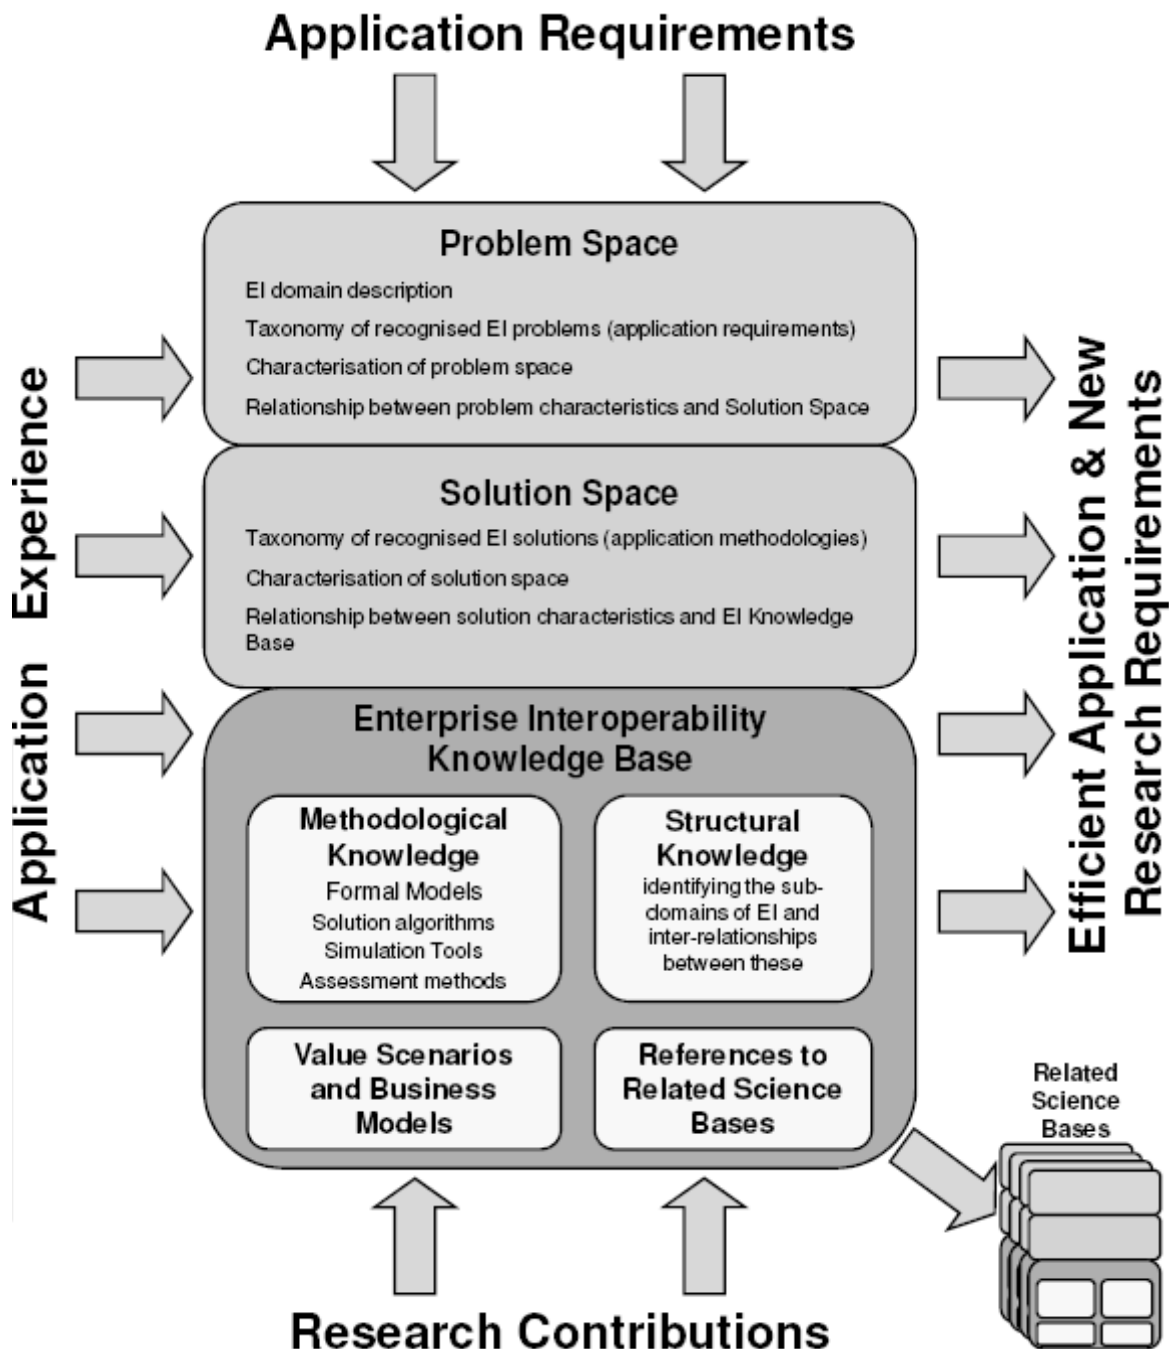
Application Requirements

Application Experience

Problem Space

EI domain description

Taxonomy of recognised EI problems (application requirements)

Characterisation of problem space

Relationship between problem characteristics and Solution Space

Solution Space

Taxonomy of recognised EI solutions (application methodologies)

Characterisation of solution space

Relationship between solution characteristics and EI Knowledge Base

Enterprise Interoperability Knowledge Base

Methodological Knowledge
Formal Models
Solution algorithms
Simulation Tools
Assessment methods

Structural Knowledge
identifying the subdomains of EI and inter-relationships between these

Value Scenarios and Business Models

References to Related Science Bases

Efficient Application & New Research Requirements

Related Science Bases

Research Contributions